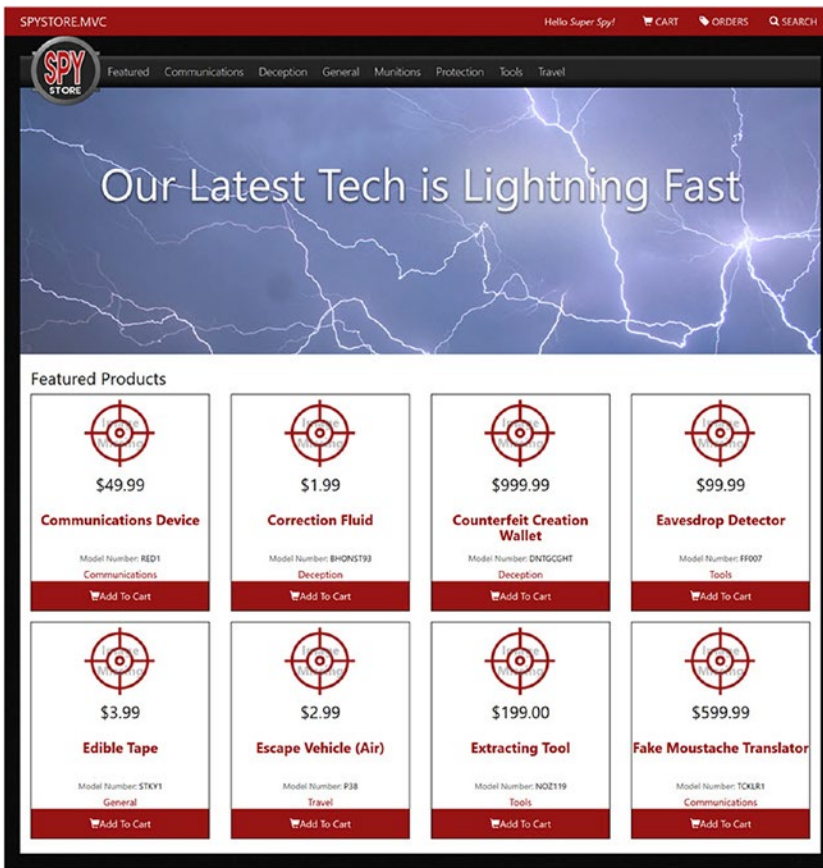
SPYSTORE.MVC

Hello Super Spy! CART ORDERS SEARCH

SPY STORE

Featured Communications Deception General Munitions Protection Tools Travel

Our Latest Tech is Lightning Fast

Featured Products

Image Missing
$49.99
Communications Device
Model Number: RED1
Communications
Add To Cart

Image Missing
$1.99
Correction Fluid
Model Number: BHONST93
Deception
Add To Cart

Image Missing
$999.99
Counterfeit Creation Wallet
Model Number: DNTGCGHT
Deception
Add To Cart

Image Missing
$99.99
Eavesdrop Detector
Model Number: FF007
Tools
Add To Cart

Image Missing
$3.99
Edible Tape
Model Number: STKY1
General
Add To Cart

Image Missing
$2.99
Escape Vehicle (Air)
Model Number: P38
Travel
Add To Cart

Image Missing
$199.00
Extracting Tool
Model Number: NOZ119
Tools
Add To Cart

Image Missing
$599.99
Fake Moustache Translator
Model Number: TCKLR1
Communications
Add To Cart